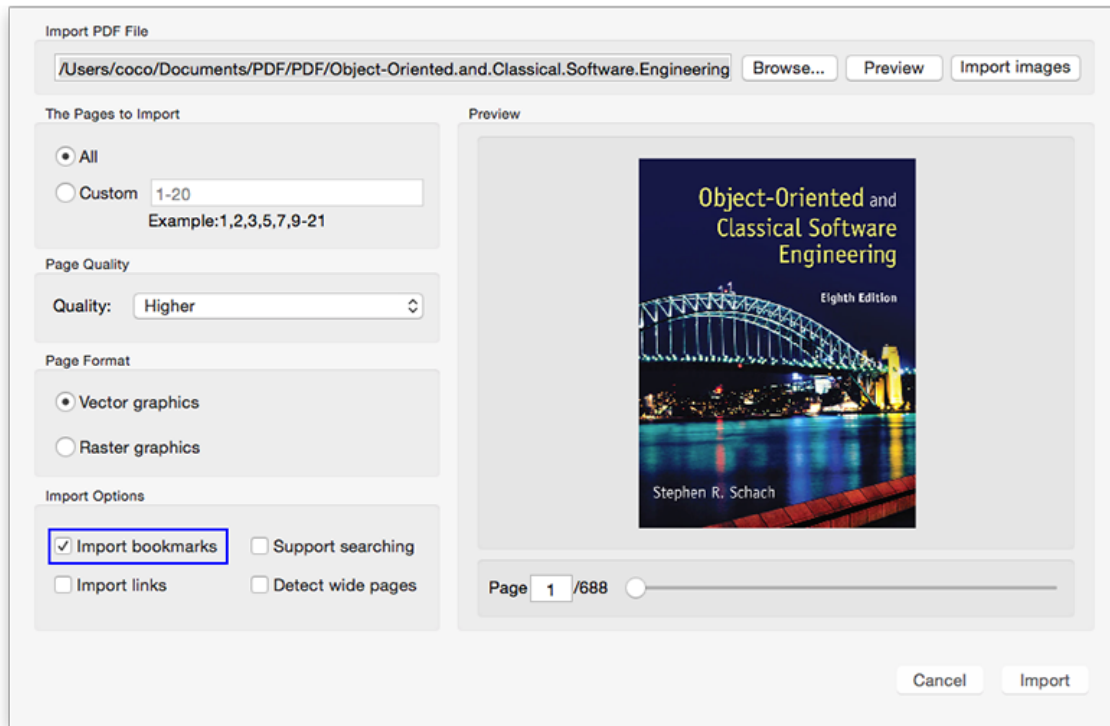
Import PDF File

/Users/coco/Documents/PDF/PDF/Object-Oriented.and.Classical.Software.Engineering

Browse...

Preview

Import images

The Pages to Import

All

Custom 1-20

Example:1,2,3,5,7,9-21

Page Quality

Quality: Higher

Page Format

Vector graphics

Raster graphics

Import Options

Import bookmarks

Support searching

Import links

Detect wide pages

Preview

Object-Oriented and Classical Software Engineering

Eighth Edition

Stephen R. Schach

Page 1 /688

Cancel

Import